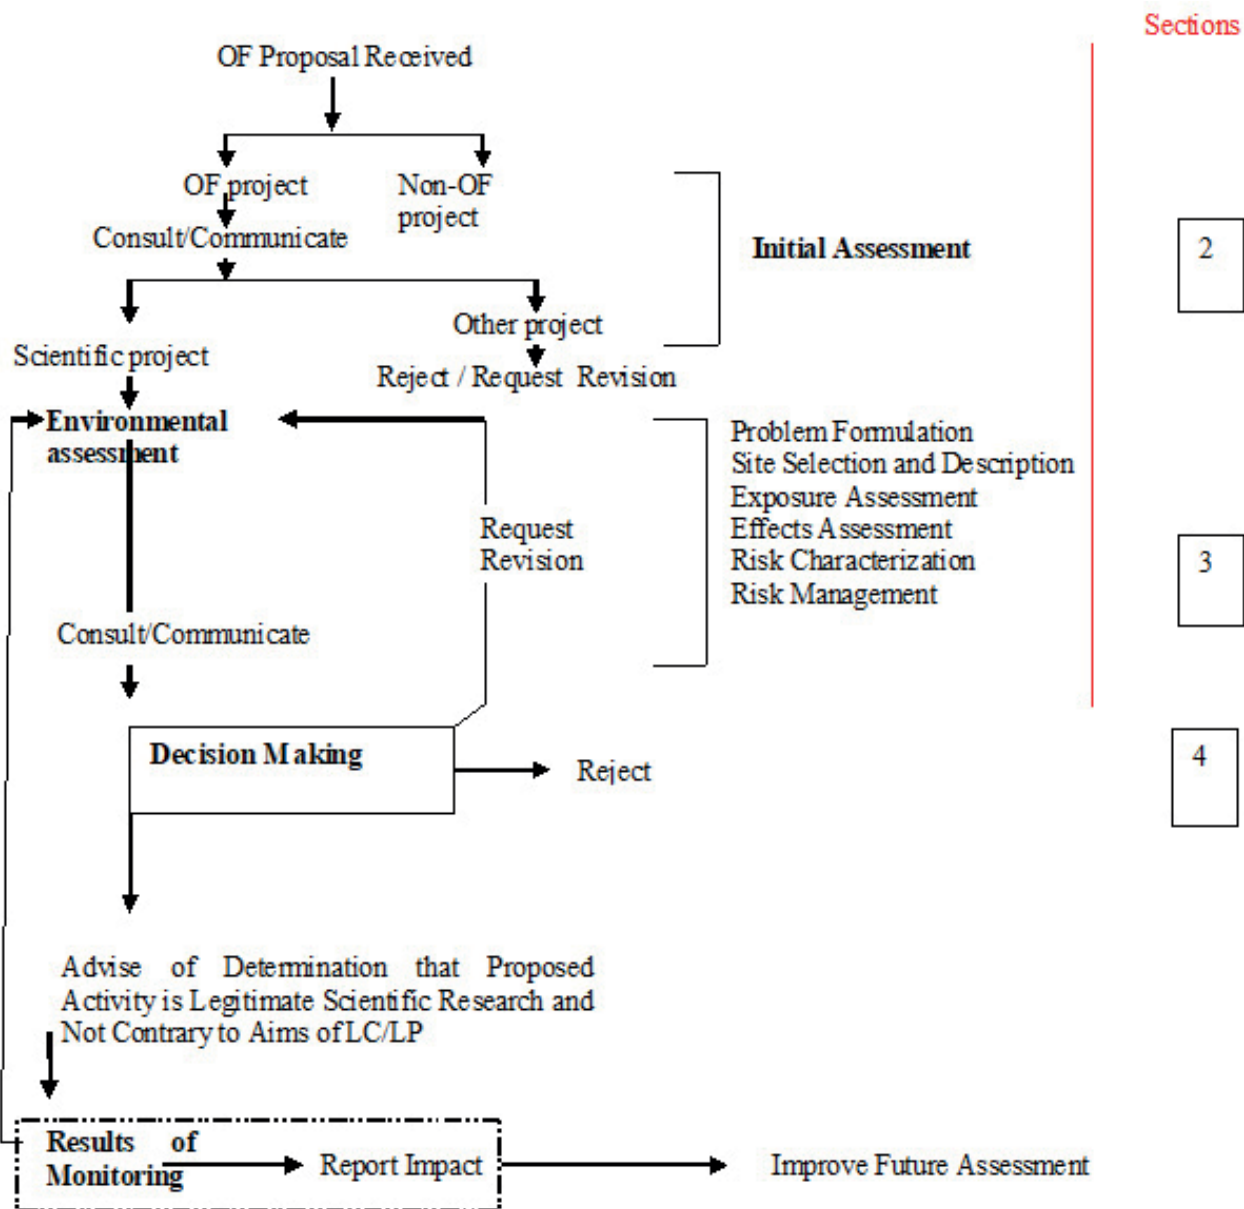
Sections

OF Proposal Received

OF project

Non-OF project

Consult/Communicate

Initial Assessment

2

Other project

Scientific project

Reject / Request Revision

Environmental assessment

Problem Formulation
Site Selection and Description
Exposure Assessment
Effects Assessment
Risk Characterization
Risk Management

Request Revision

3

Consult/Communicate

Decision Making

Reject

4

Advise of Determination that Proposed Activity is Legitimate Scientific Research and Not Contrary to Aims of LC/LP

Results of Monitoring

Report Impact

Improve Future Assessment